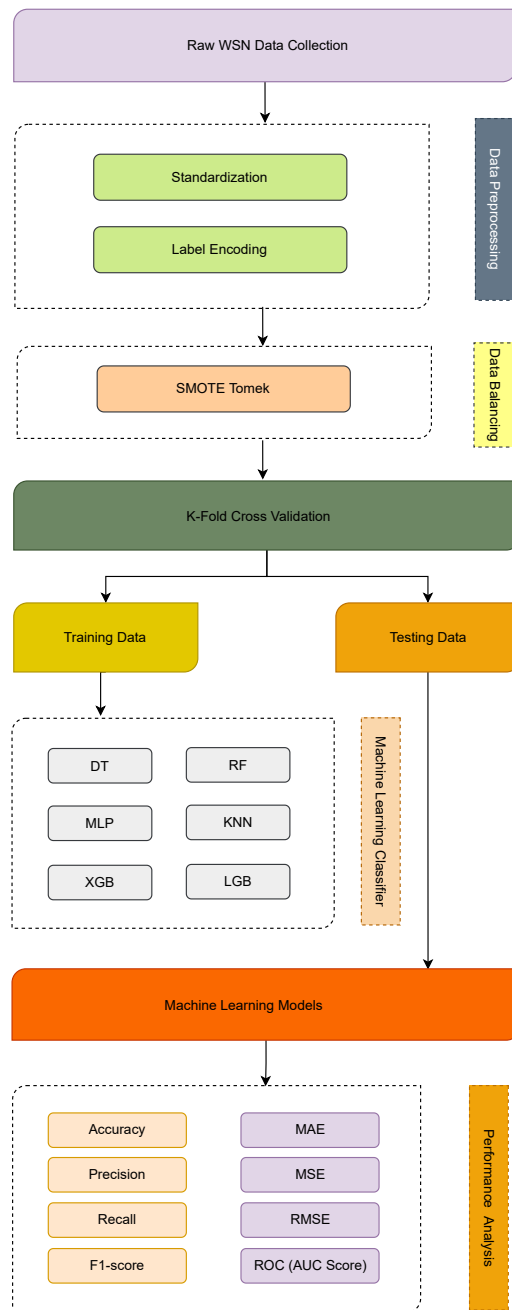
Raw WSN Data Collection

Standardization

Label Encoding

Data Preprocessing

SMOTE Tomek

Data Balancing

K-Fold Cross Validation

Training Data

Testing Data

DT

RF

MLP

KNN

XGB

LGB

Machine Learning Classifier

Machine Learning Models

Accuracy

MAE

Precision

MSE

Recall

RMSE

F1-score

ROC (AUC Score)

Performance Analysis